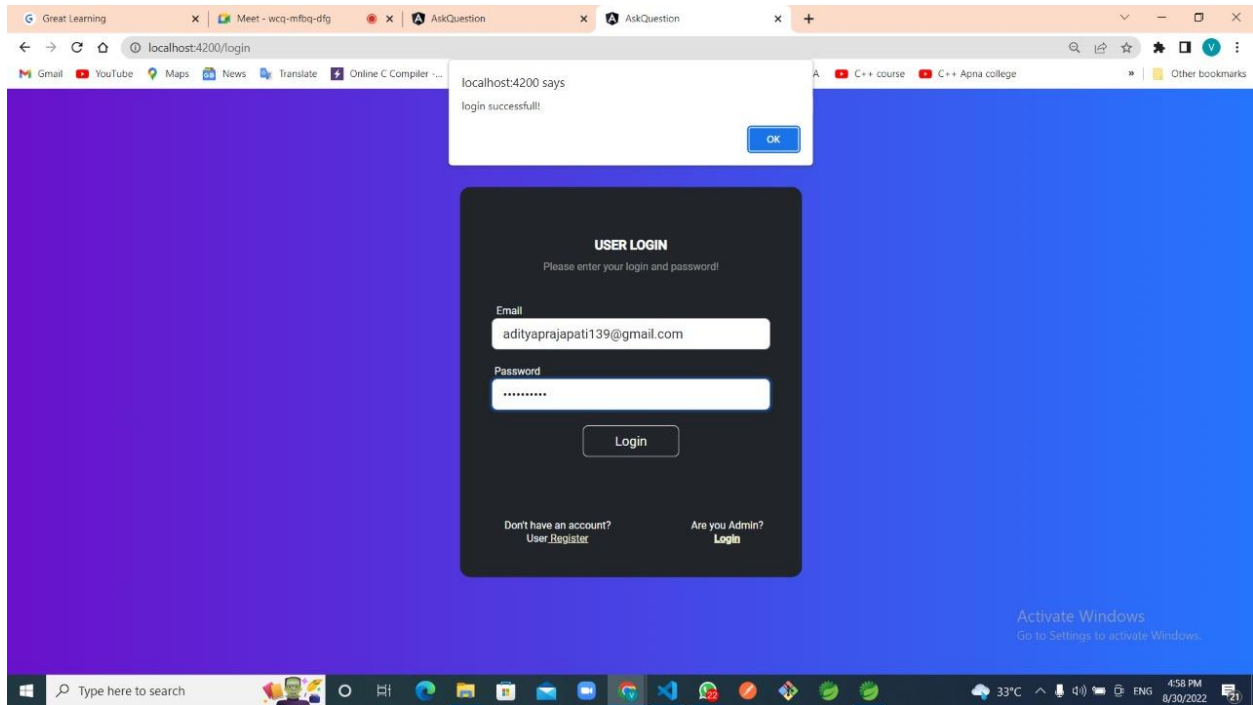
G Great Learning × Meet - wcq-mfbq-dfg × AskQuestion × AskQuestion × +

localhost:4200/login

Gmail YouTube Maps News Translate Online C Compiler -... A C++ course C++ Apna college » Other bookmarks

localhost:4200 says
login successfull!
OK

USER LOGIN
Please enter your login and password!

Email
adityaprajapati139@gmail.com

Password
••••••••••

Login

Don't have an account?
User Register

Are you Admin?
Login

Activate Windows
Go to Settings to activate Windows.

Type here to search

33°C ENG 4:58 PM 8/30/2022 21